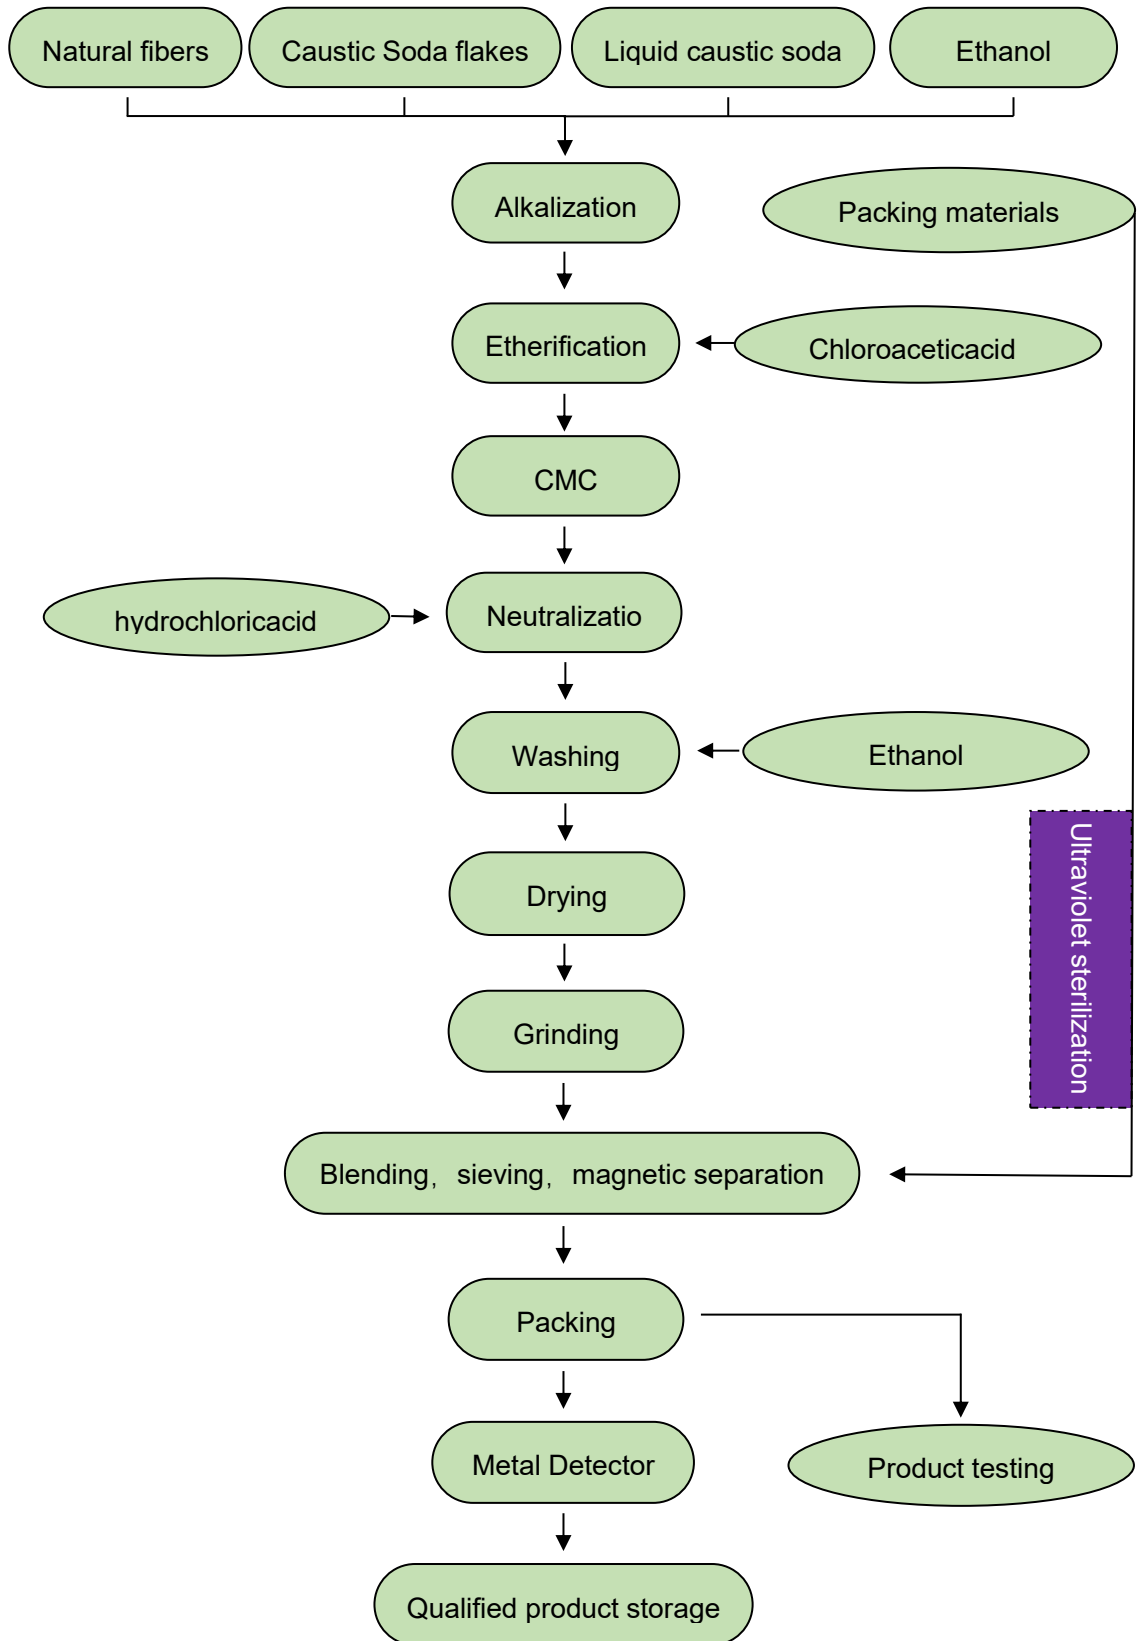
Natural fibers

Caustic Soda flakes

Liquid caustic soda

Ethanol

Alkalization

Packing materials

Etherification

Chloroaceticacid

CMC

hydrochloricacid

Neutralizatio

Washing

Ethanol

Drying

Ultraviolet sterilization

Grinding

Blending, sieving, magnetic separation

Packing

Metal Detector

Product testing

Qualified product storage